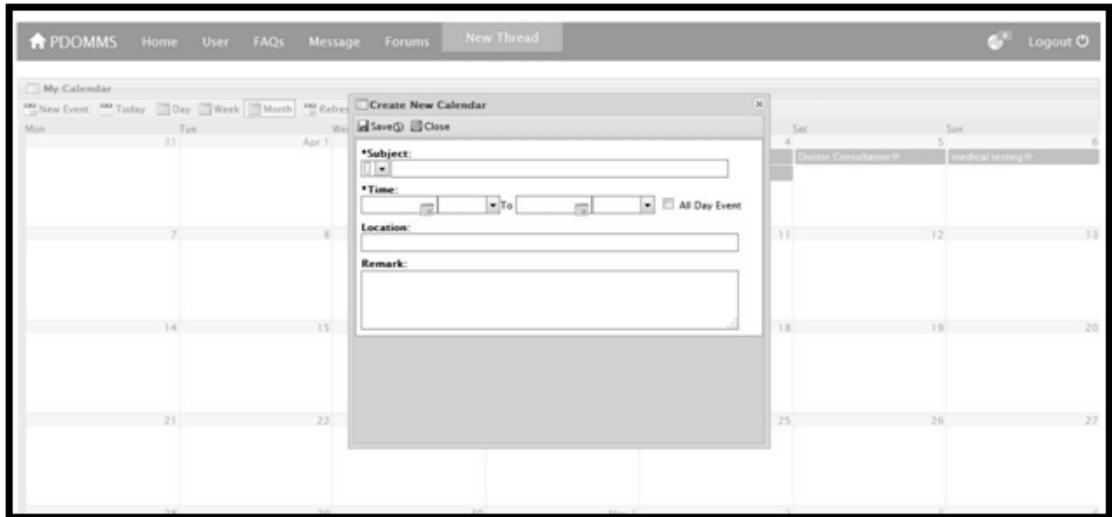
PDOMMS Home User FAQs Message Forums New Thread Logout

My Calendar

New Event Today Day Week Month Refresh

| Mon | Tue | We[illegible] | | | Sat | Sun |
|---|---|---|---|---|---|---|
| 31 | Apr 1 | | | 4 | 5 | 6 |
| | | | | | Doctor Consultation | medical testing |
| 7 | 8 | | | 11 | 12 | 13 |
| 14 | 15 | | | 18 | 19 | 20 |
| 21 | 22 | | | 25 | 26 | 27 |

Create New Calendar

Save(S) Close

*Subject:

*Time:

To All Day Event

Location:

Remark: